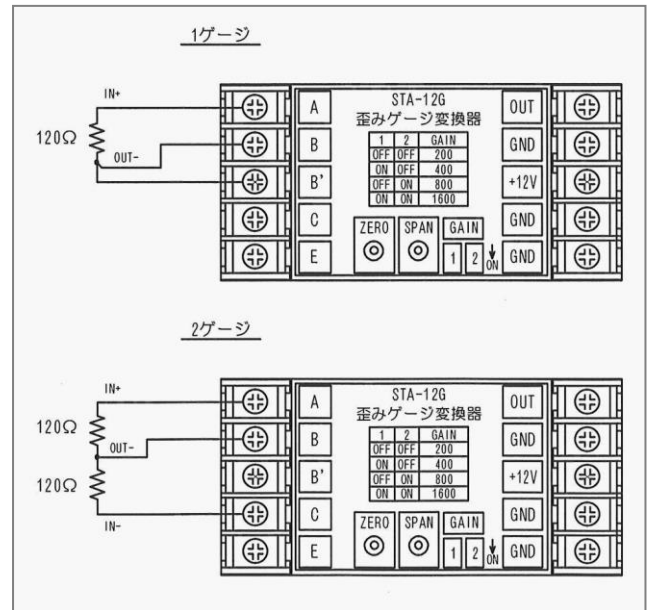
1ゲージ

IN+
120Ω
OUT-

A
B
B'
C
E

STA-12G
歪みゲージ変換器

| 1 | 2 | GAIN |
|---|---|---|
| OFF | OFF | 200 |
| ON | OFF | 400 |
| OFF | ON | 800 |
| ON | ON | 1600 |

ZERO SPAN GAIN
1 2 ON

OUT
GND
+12V
GND
GND

2ゲージ

IN+
120Ω
OUT-
120Ω
IN-

A
B
B'
C
E

STA-12G
歪みゲージ変換器

| 1 | 2 | GAIN |
|---|---|---|
| OFF | OFF | 200 |
| ON | OFF | 400 |
| OFF | ON | 800 |
| ON | ON | 1600 |

ZERO SPAN GAIN
1 2 ON

OUT
GND
+12V
GND
GND